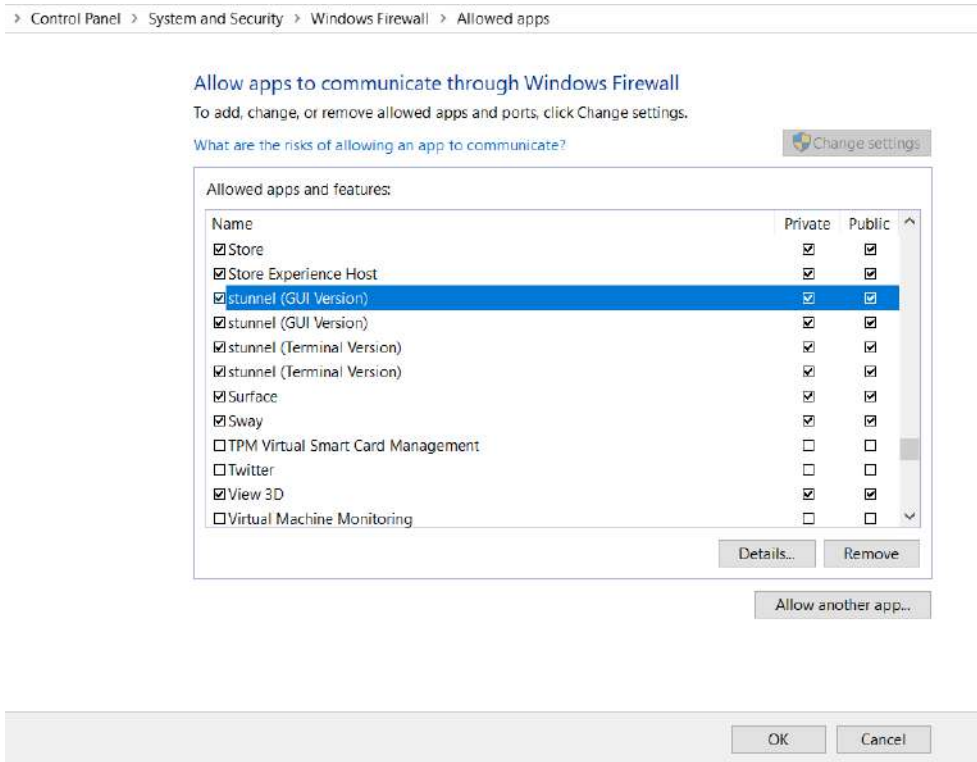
> Control Panel > System and Security > Windows Firewall > Allowed apps

Allow apps to communicate through Windows Firewall

To add, change, or remove allowed apps and ports, click Change settings.

What are the risks of allowing an app to communicate?

Change settings

Allowed apps and features:

| Name | Private | Public |
|---|---|---|
| ☑ Store | ☑ | ☑ |
| ☑ Store Experience Host | ☑ | ☑ |
| ☑ stunnel (GUI Version) | ☑ | ☑ |
| ☑ stunnel (GUI Version) | ☑ | ☑ |
| ☑ stunnel (Terminal Version) | ☑ | ☑ |
| ☑ stunnel (Terminal Version) | ☑ | ☑ |
| ☑ Surface | ☑ | ☑ |
| ☑ Sway | ☑ | ☑ |
| ☐ TPM Virtual Smart Card Management | ☐ | ☐ |
| ☐ Twitter | ☐ | ☐ |
| ☑ View 3D | ☑ | ☑ |
| ☐ Virtual Machine Monitoring | ☐ | ☐ |

Details...

Remove

Allow another app...

OK

Cancel